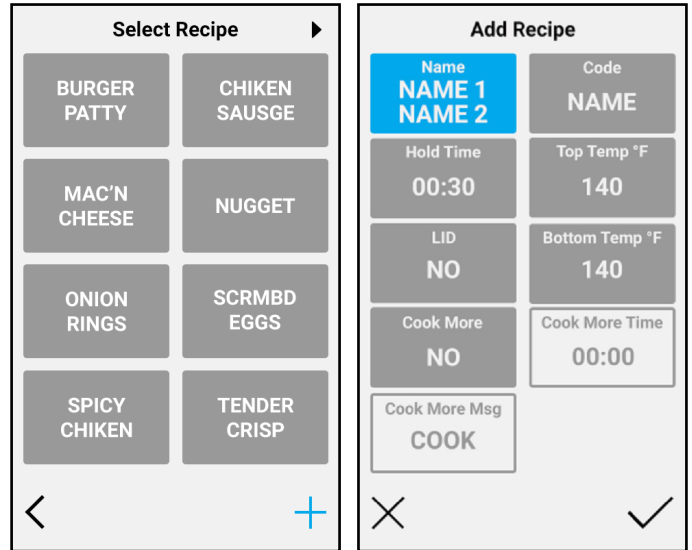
Select Recipe

BURGER PATTY

CHIKEN SAUSGE

MAC'N CHEESE

NUGGET

ONION RINGS

SCRMBD EGGS

SPICY CHIKEN

TENDER CRISP

Add Recipe

Name
NAME 1
NAME 2

Code
NAME

Hold Time
00:30

Top Temp °F
140

LID
NO

Bottom Temp °F
140

Cook More
NO

Cook More Time
00:00

Cook More Msg
COOK